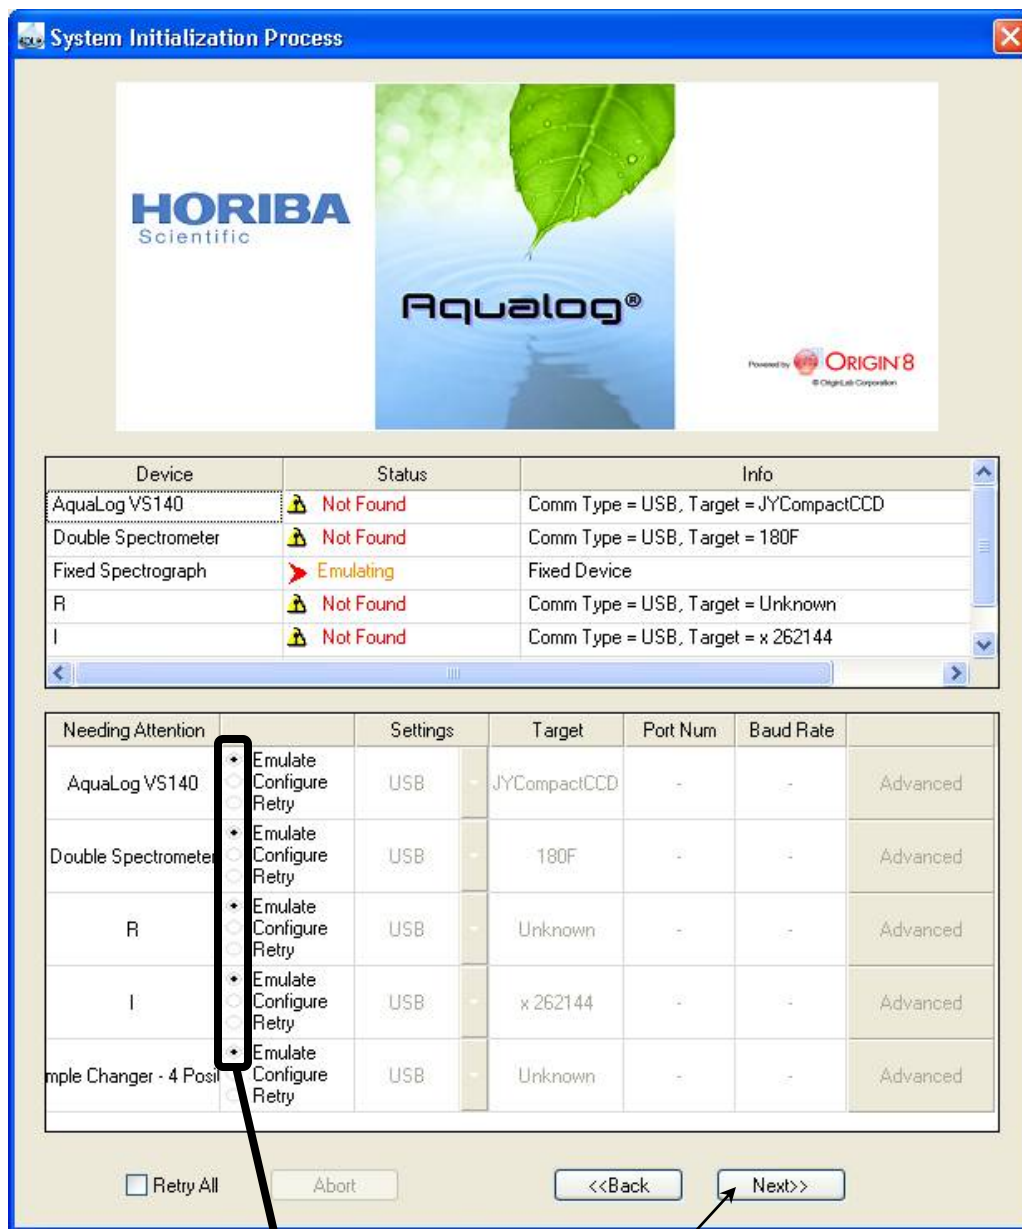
System Initialization Process

HORIBA
Scientific

Aqualog®

Powered by ORIGIN 8
© OriginLab Corporation

| Device | Status | Info |
|---|---|---|
| AquaLog VS140 | Not Found | Comm Type = USB, Target = JYCompactCCD |
| Double Spectrometer | Not Found | Comm Type = USB, Target = 180F |
| Fixed Spectrograph | Emulating | Fixed Device |
| R | Not Found | Comm Type = USB, Target = Unknown |
| I | Not Found | Comm Type = USB, Target = x 262144 |

| Needing Attention | | Settings | | Target | Port Num | Baud Rate | |
|---|---|---|---|---|---|---|---|
| AquaLog VS140 | Emulate Configure Retry | USB | | JYCompactCCD | - | - | Advanced |
| Double Spectrometer | Emulate Configure Retry | USB | | 180F | - | - | Advanced |
| R | Emulate Configure Retry | USB | | Unknown | - | - | Advanced |
| I | Emulate Configure Retry | USB | | x 262144 | - | - | Advanced |
| mple Changer - 4 Posi | Emulate Configure Retry | USB | | Unknown | - | - | Advanced |

Retry All
Abort
<<Back
Next>>